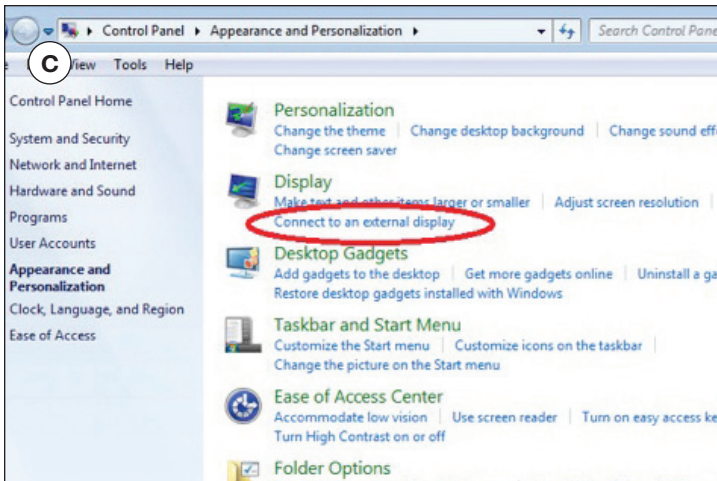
C

▸ Control Panel ▸ Appearance and Personalization ▸

Search Control Pane

e View Tools Help

Control Panel Home

System and Security

Network and Internet

Hardware and Sound

Programs

User Accounts

Appearance and Personalization

Clock, Language, and Region

Ease of Access

Personalization

Change the theme | Change desktop background | Change sound eff

Change screen saver

Display

Make text and other items larger or smaller | Adjust screen resolution |

Connect to an external display

Desktop Gadgets

Add gadgets to the desktop | Get more gadgets online | Uninstall a ga

Restore desktop gadgets installed with Windows

Taskbar and Start Menu

Customize the Start menu | Customize icons on the taskbar |

Change the picture on the Start menu

Ease of Access Center

Accommodate low vision | Use screen reader | Turn on easy access ke

Turn High Contrast on or off

Folder Options